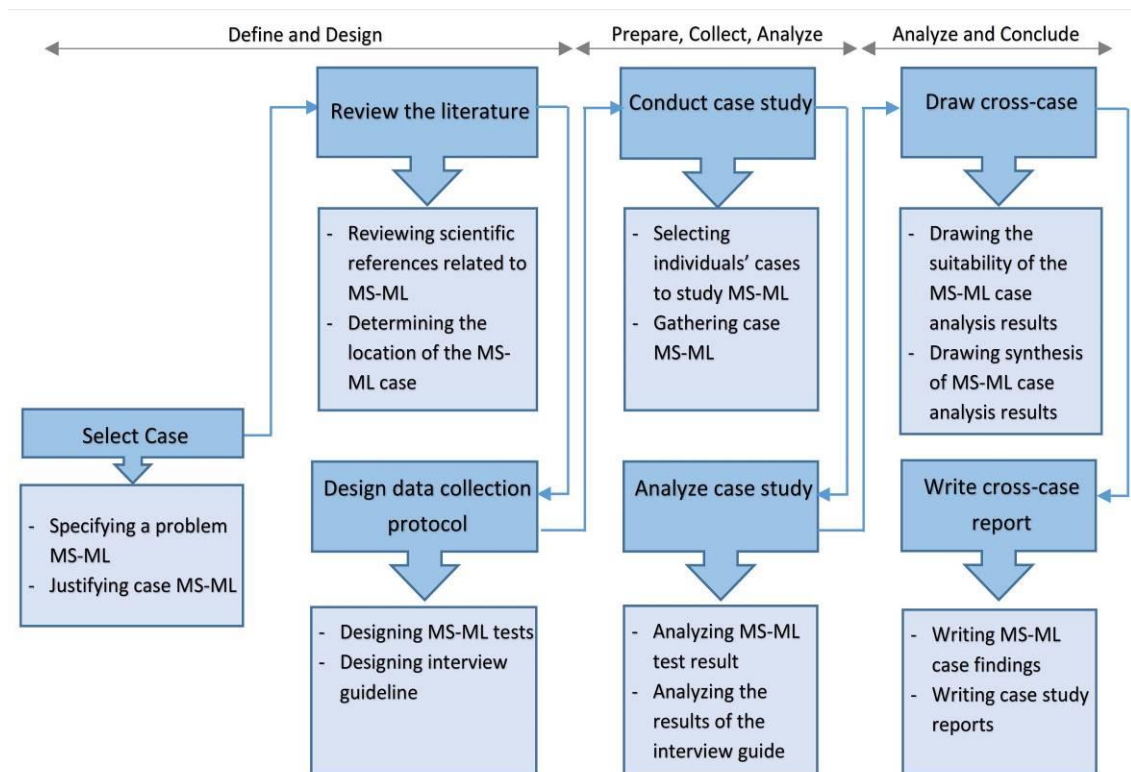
Define and Design

Prepare, Collect, Analyze

Analyze and Conclude

Review the literature

- Reviewing scientific references related to MS-ML
- Determining the location of the MS-ML case

Conduct case study

- Selecting individuals' cases to study MS-ML
- Gathering case MS-ML

Draw cross-case

- Drawing the suitability of the MS-ML case analysis results
- Drawing synthesis of MS-ML case analysis results

Select Case

- Specifying a problem MS-ML
- Justifying case MS-ML

Design data collection protocol

- Designing MS-ML tests
- Designing interview guideline

Analyze case study

- Analyzing MS-ML test result
- Analyzing the results of the interview guide

Write cross-case report

- Writing MS-ML case findings
- Writing case study reports